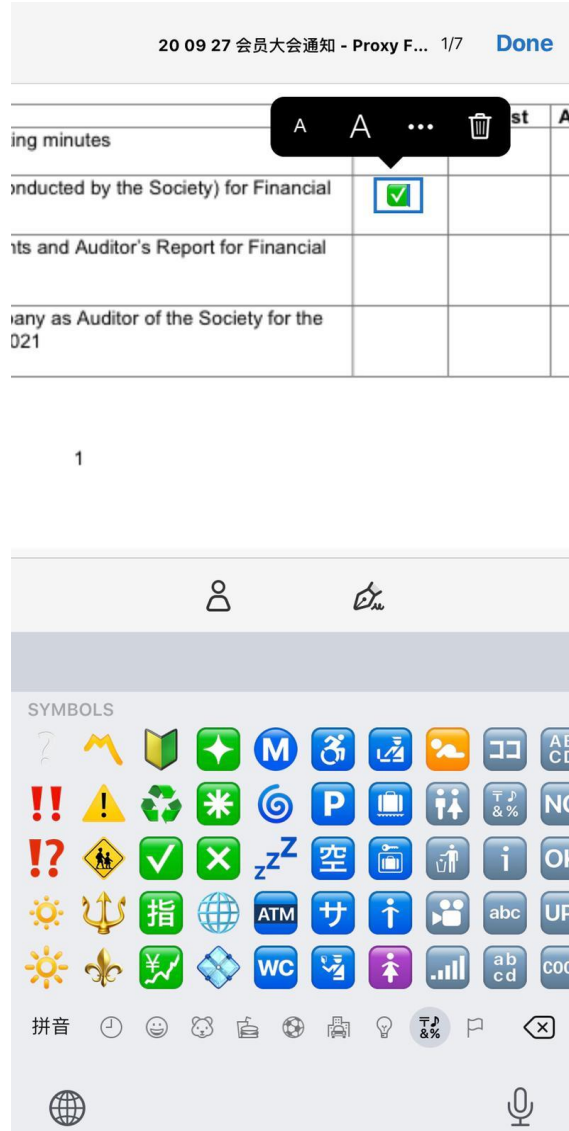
20 09 27 会员大会通知 - Proxy F... 1/7 Done

A A ••• st A

| ing minutes | | | |
|---|---|---|---|
| onducted by the Society) for Financial | ✅ | | |
| nts and Auditor's Report for Financial | | | |
| pany as Auditor of the Society for the 021 | | | |

1

SYMBOLS

ココ AB CD
‼️ NO
⁉️ OK
指 abc UP
ATM
WC
空 サ
ab cd COO

拼音